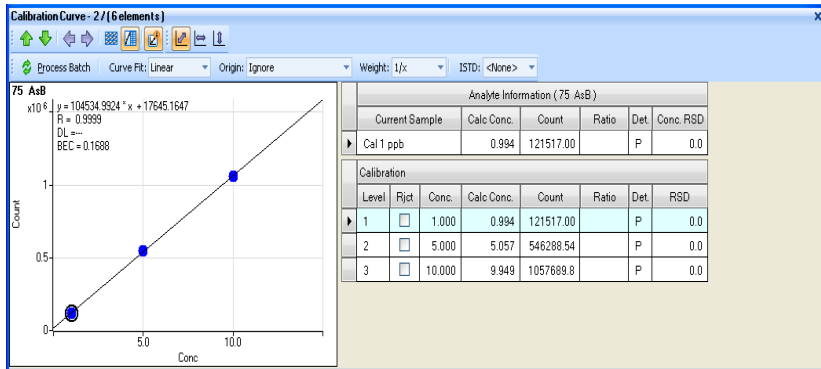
Calibration Curve - 2 / (6 elements)

Process Batch   Curve Fit: Linear   Origin: Ignore   Weight: 1/x   ISTD: <None>

75 AsB
x10 6
y = 104534.9924 * x + 17645.1647
R = 0.9999
DL = ---
BEC = 0.1688

Count
1
0.5
0
5.0
10.0
Conc

Analyte Information ( 75 AsB )

| Current Sample | Calc Conc. | Count | Ratio | Det. | Conc. RSD |
|---|---|---|---|---|---|
| Cal 1 ppb | 0.994 | 121517.00 | | P | 0.0 |

Calibration

| Level | Rjct | Conc. | Calc Conc. | Count | Ratio | Det. | RSD |
|---|---|---|---|---|---|---|---|
| 1 | ☐ | 1.000 | 0.994 | 121517.00 | | P | 0.0 |
| 2 | ☐ | 5.000 | 5.057 | 546288.54 | | P | 0.0 |
| 3 | ☐ | 10.000 | 9.949 | 1057689.8 | | P | 0.0 |